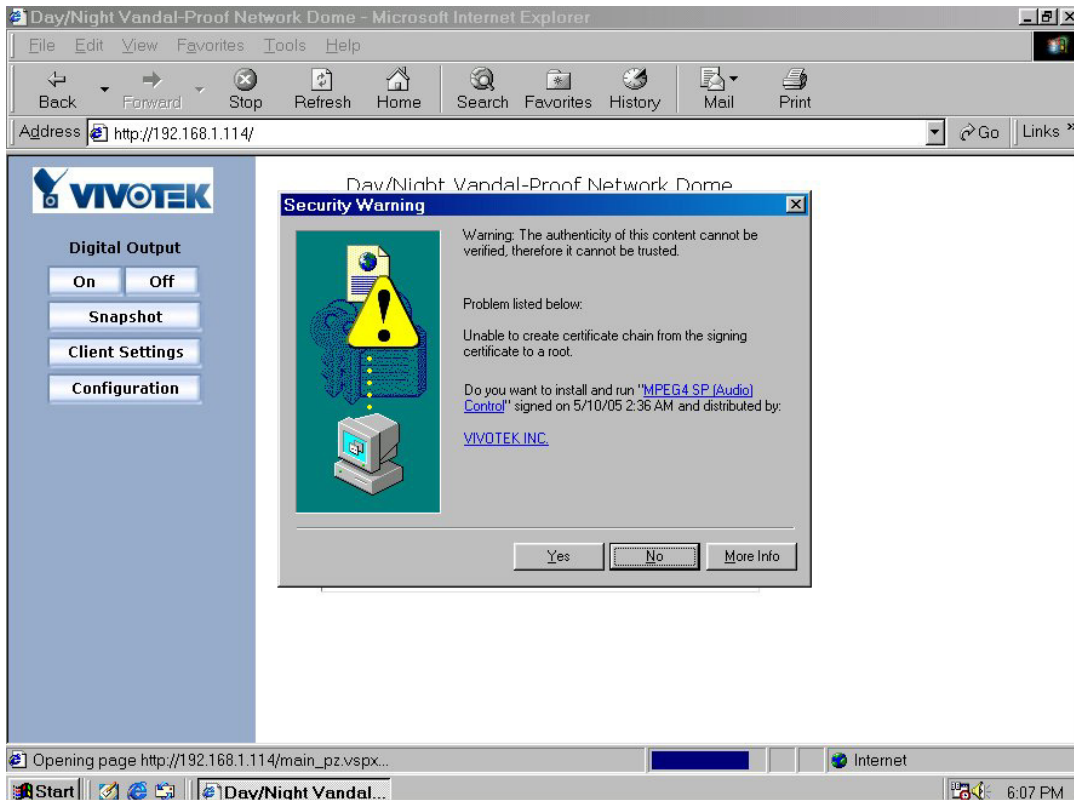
Day/Night Vandal-Proof Network Dome - Microsoft Internet Explorer

File Edit View Favorites Tools Help

Back Forward Stop Refresh Home Search Favorites History Mail Print

Address http://192.168.1.114/ Go Links

VIVOTEK

Digital Output

On Off

Snapshot

Client Settings

Configuration

Day/Night Vandal-Proof Network Dome

Security Warning

Warning: The authenticity of this content cannot be verified, therefore it cannot be trusted.

Problem listed below:

Unable to create certificate chain from the signing certificate to a root.

Do you want to install and run "MPEG4 SP (Audio) Control" signed on 5/10/05 2:36 AM and distributed by:

VIVOTEK INC.

Yes No More Info

Opening page http://192.168.1.114/main_pz.vspx...

Internet

Start Day/Night Vandal...

6:07 PM